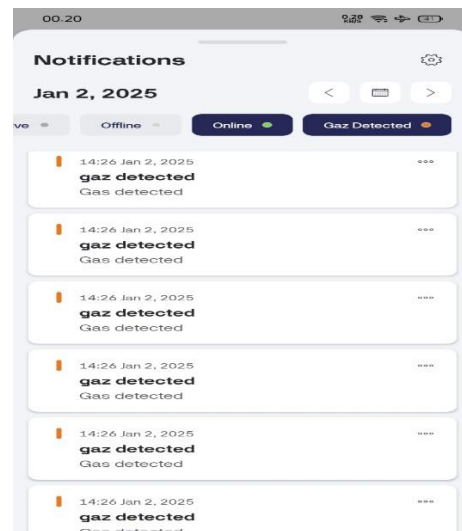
00.20

Notifications

Jan 2, 2025

ve

Offline

Online

Gaz Detected

14:26 Jan 2, 2025
gaz detected
Gas detected

14:26 Jan 2, 2025
gaz detected
Gas detected

14:26 Jan 2, 2025
gaz detected
Gas detected

14:26 Jan 2, 2025
gaz detected
Gas detected

14:26 Jan 2, 2025
gaz detected
Gas detected

14:26 Jan 2, 2025
gaz detected
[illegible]